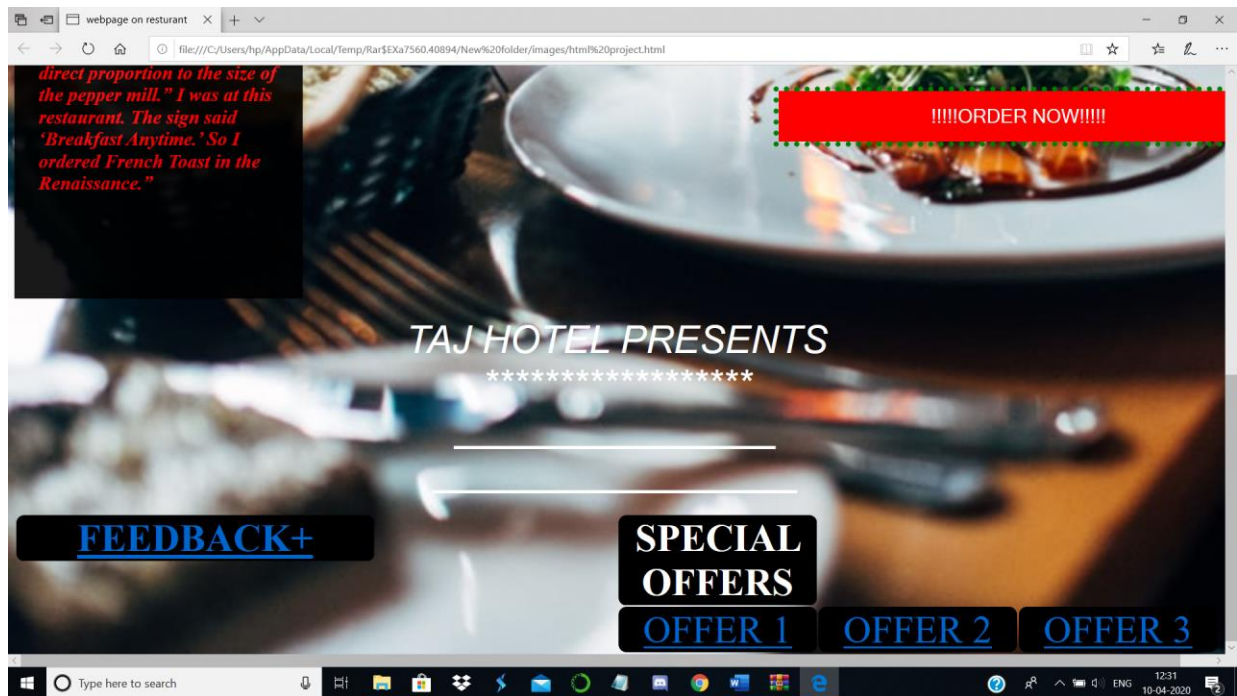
webpage on resturant

file:///C:/Users/hp/AppData/Local/Temp/Rar$EXa7560.40894/New%20folder/images/html%20project.html

direct proportion to the size of the pepper mill." I was at this restaurant. The sign said 'Breakfast Anytime.' So I ordered French Toast in the Renaissance."

!!!!!ORDER NOW!!!!!

TAJ HOTEL PRESENTS
*****************

FEEDBACK+

SPECIAL OFFERS

OFFER 1

OFFER 2

OFFER 3

Type here to search

ENG 12:31 10-04-2020